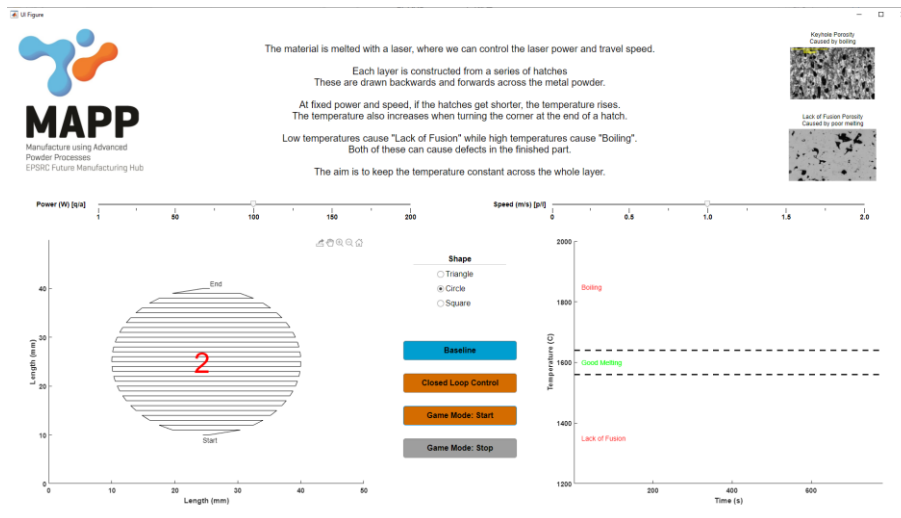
UI Figure

MAPP
Manufacture using Advanced Powder Processes
EPSRC Future Manufacturing Hub

The material is melted with a laser, where we can control the laser power and travel speed.

Each layer is constructed from a series of hatches
These are drawn backwards and forwards across the metal powder.

At fixed power and speed, if the hatches get shorter, the temperature rises.
The temperature also increases when turning the corner at the end of a hatch.

Low temperatures cause "Lack of Fusion" while high temperatures cause "Boiling".
Both of these can cause defects in the finished part.

The aim is to keep the temperature constant across the whole layer.

Keyhole Porosity
Caused by boiling

Lack of Fusion Porosity
Caused by poor melting

Power (W) [q/a]
1 50 100 150 200

Speed (m/s) [p/l]
0 0.5 1.0 1.5 2.0

End
2
Start
Length (mm)
0 10 20 30 40 50
Length (mm)
10 20 30 40

Shape
Triangle
Circle
Square

Baseline
Closed Loop Control
Game Mode: Start
Game Mode: Stop

Boiling
Good Melting
Lack of Fusion
Temperature (C)
1200 1400 1600 1800 2000
Time (s)
200 400 600